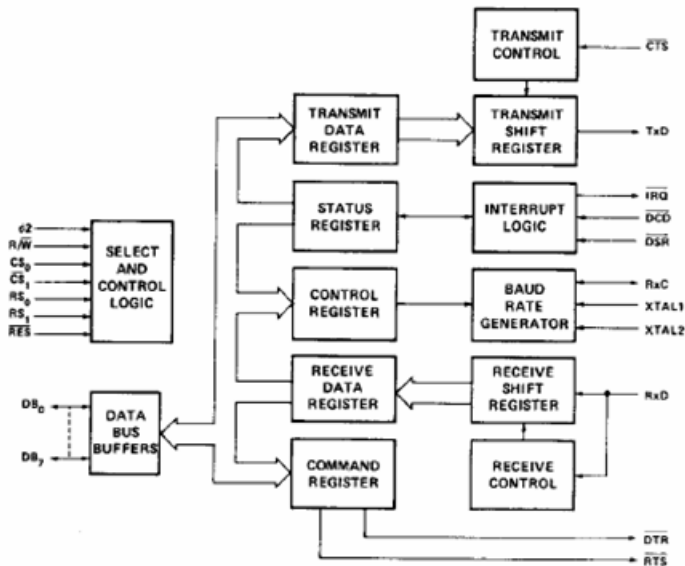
TRANSMIT CONTROL

$\overline{CTS}$

TRANSMIT DATA REGISTER

TRANSMIT SHIFT REGISTER

TxD

STATUS REGISTER

INTERRUPT LOGIC

$\overline{IRQ}$

$\overline{DCD}$

$\overline{DSR}$

$\phi2$

$R/\overline{W}$

$CS_0$

$\overline{CS}_1$

$RS_0$

$RS_1$

$\overline{RES}$

SELECT AND CONTROL LOGIC

CONTROL REGISTER

BAUD RATE GENERATOR

RxC

XTAL1

XTAL2

RECEIVE DATA REGISTER

RECEIVE SHIFT REGISTER

RxD

$DB_0$

$DB_7$

DATA BUS BUFFERS

COMMAND REGISTER

RECEIVE CONTROL

$\overline{DTR}$

$\overline{RTS}$